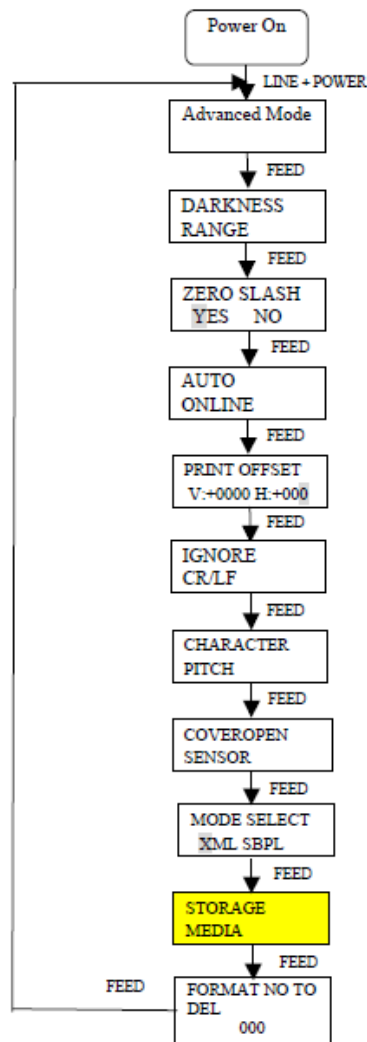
Power On

LINE + POWER

Advanced Mode

FEED

DARKNESS RANGE

FEED

ZERO SLASH
YES NO

FEED

AUTO ONLINE

FEED

PRINT OFFSET
V:+0000 H:+000

FEED

IGNORE CR/LF

FEED

CHARACTER PITCH

FEED

COVEROPEN SENSOR

FEED

MODE SELECT
XML SBPL

FEED

STORAGE MEDIA

FEED

FEED

FORMAT NO TO DEL
000